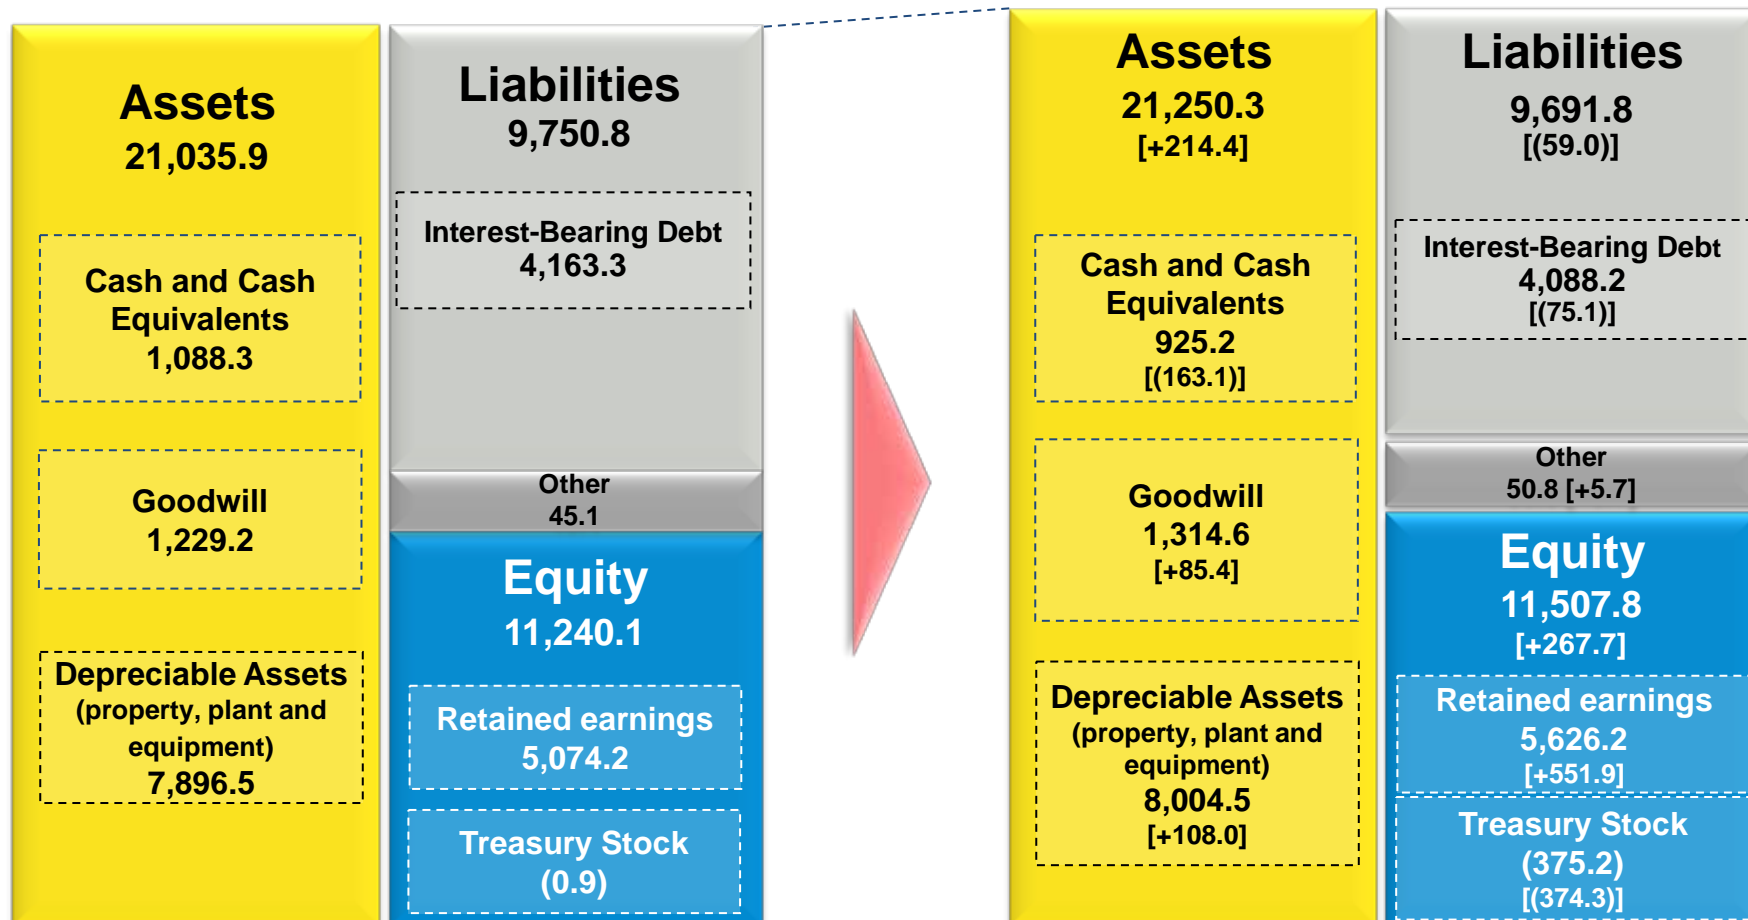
Assets
21,035.9

Cash and Cash Equivalents
1,088.3

Goodwill
1,229.2

Depreciable Assets
(property, plant and equipment)
7,896.5

Liabilities
9,750.8

Interest-Bearing Debt
4,163.3

Other
45.1

Equity
11,240.1

Retained earnings
5,074.2

Treasury Stock
(0.9)

Assets
21,250.3
[+214.4]

Cash and Cash Equivalents
925.2
[(163.1)]

Goodwill
1,314.6
[+85.4]

Depreciable Assets
(property, plant and equipment)
8,004.5
[+108.0]

Liabilities
9,691.8
[(59.0)]

Interest-Bearing Debt
4,088.2
[(75.1)]

Other
50.8 [+5.7]

Equity
11,507.8
[+267.7]

Retained earnings
5,626.2
[+551.9]

Treasury Stock
(375.2)
[(374.3)]